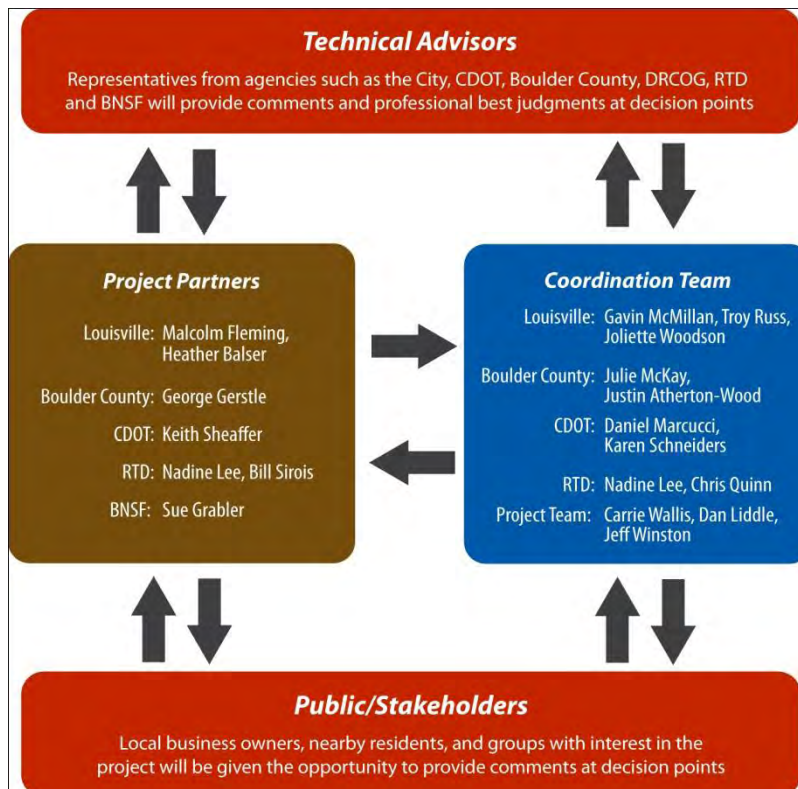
Technical Advisors

Representatives from agencies such as the City, CDOT, Boulder County, DRCOG, RTD and BNSF will provide comments and professional best judgments at decision points

Project Partners

Louisville: Malcolm Fleming, Heather Balser

Boulder County: George Gerstle

CDOT: Keith Sheaffer

RTD: Nadine Lee, Bill Sirois

BNSF: Sue Grabler

Coordination Team

Louisville: Gavin McMillan, Troy Russ, Joliette Woodson

Boulder County: Julie McKay, Justin Atherton-Wood

CDOT: Daniel Marcucci, Karen Schneiders

RTD: Nadine Lee, Chris Quinn

Project Team: Carrie Wallis, Dan Liddle, Jeff Winston

Public/Stakeholders

Local business owners, nearby residents, and groups with interest in the project will be given the opportunity to provide comments at decision points